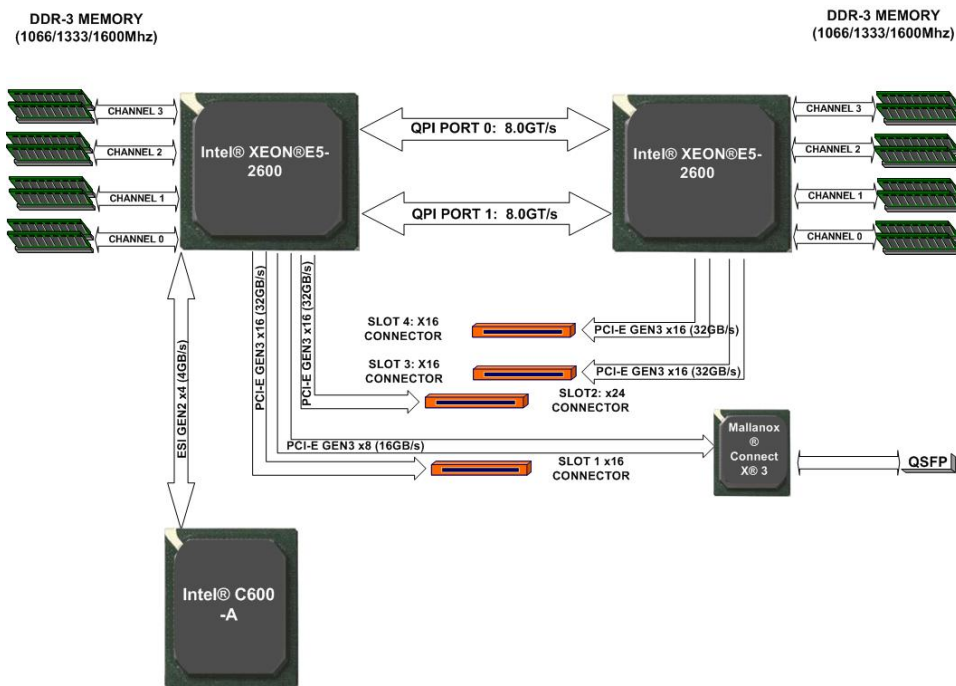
DDR-3 MEMORY
(1066/1333/1600Mhz)

DDR-3 MEMORY
(1066/1333/1600Mhz)

CHANNEL 3
CHANNEL 2
CHANNEL 1
CHANNEL 0

Intel® XEON®E5-2600

QPI PORT 0: 8.0GT/s

QPI PORT 1: 8.0GT/s

Intel® XEON®E5-2600

CHANNEL 3
CHANNEL 2
CHANNEL 1
CHANNEL 0

PCI-E GEN3 x16 (32GB/s)

PCI-E GEN3 x16 (32GB/s)

SLOT 4: X16 CONNECTOR

PCI-E GEN3 x16 (32GB/s)

SLOT 3: X16 CONNECTOR

PCI-E GEN3 x16 (32GB/s)

SLOT2: x24 CONNECTOR

ESI GEN2 x4 (4GB/s)

PCI-E GEN3 x8 (16GB/s)

Mallanox ® Connect X® 3

QSFP

SLOT 1 x16 CONNECTOR

Intel® C600 -A